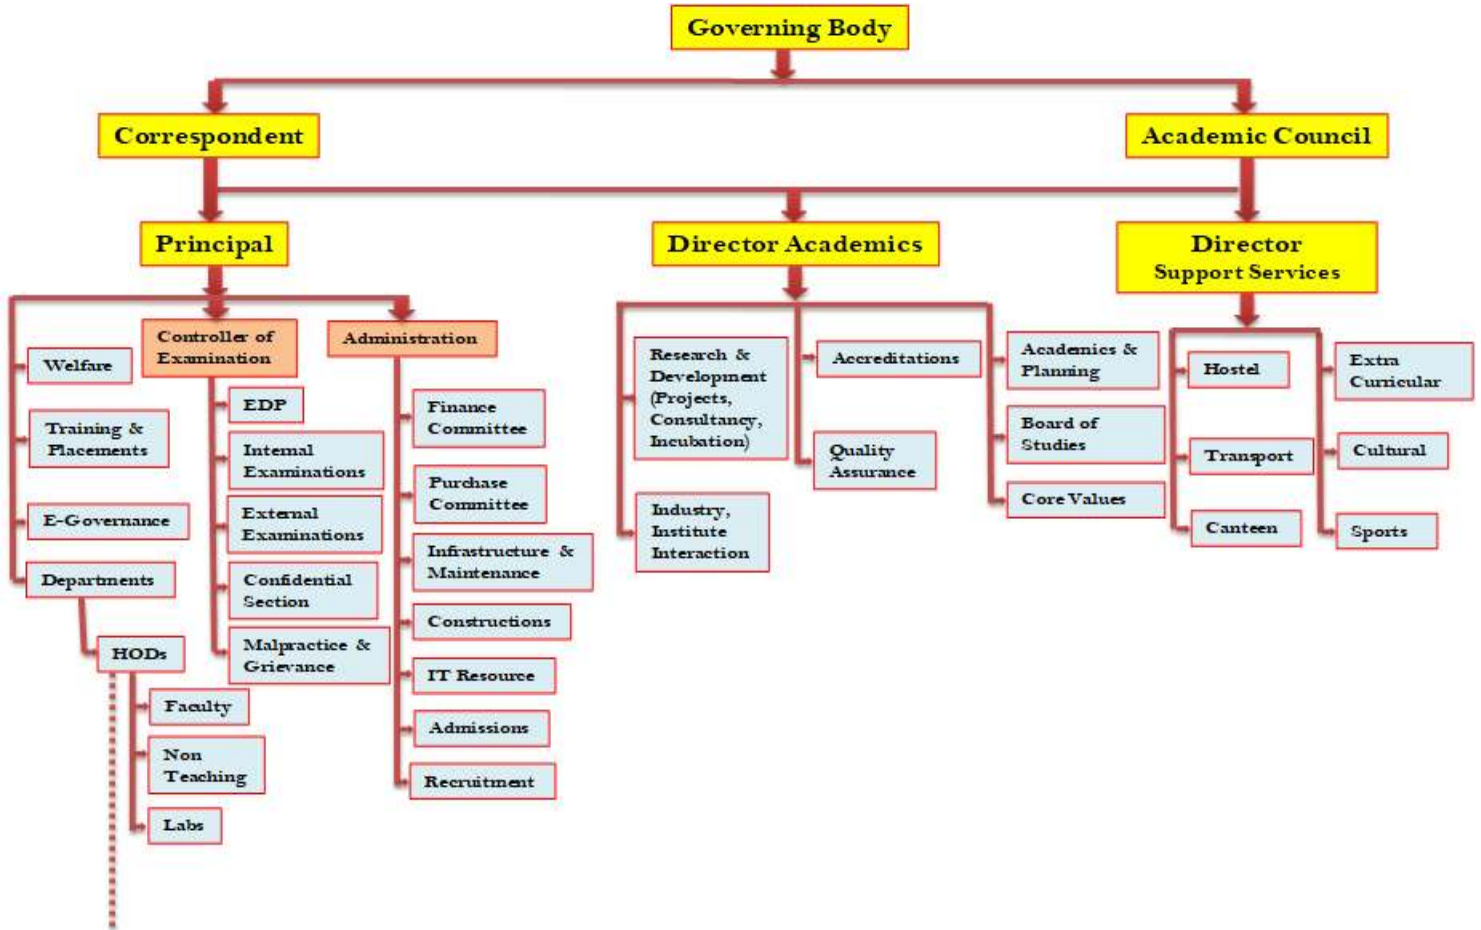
Governing Body

Correspondent

Academic Council

Principal

Director Academics

Director
Support Services

Welfare

Training & Placements

E-Governance

Departments

HODs

Faculty

Non Teaching

Labs

Controller of Examination

EDP

Internal Examinations

External Examinations

Confidential Section

Malpractice & Grievance

Administration

Finance Committee

Purchase Committee

Infrastructure & Maintenance

Constructions

IT Resource

Admissions

Recruitment

Research & Development (Projects, Consultancy, Incubation)

Industry, Institute Interaction

Accreditations

Quality Assurance

Academics & Planning

Board of Studies

Core Values

Hostel

Transport

Canteen

Extra Curricular

Cultural

Sports